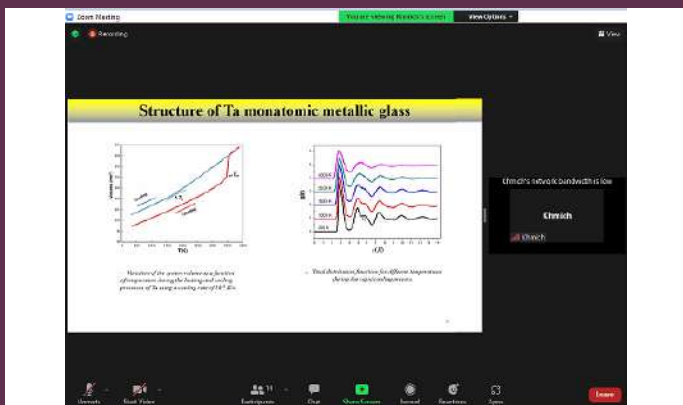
Zoom Meeting

You are viewing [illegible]'s screen

View Options

Recording

View

Structure of Ta monatomic metallic glass

$T_m$

T(K)

g(r)

r(Å)

Variation of the system volume as a function of temperature during the heating and cooling processes of Ta using a cooling rate of $10^{13}$ K/s

Total distribution function for different temperature during the rapid cooling process

Chmich's network bandwidth is low

Chmich

Chmich

Unmute

Start Video

Participants

Chat

Share Screen

Record

Reactions

Apps

Leave